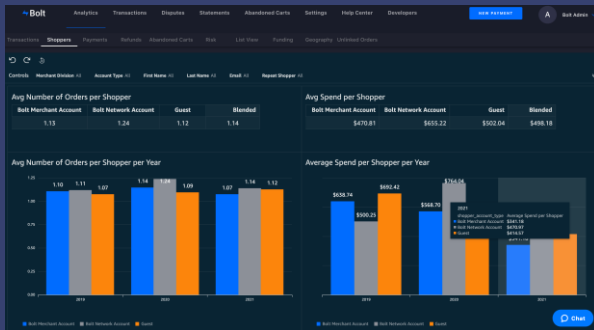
Bolt Analytics Transactions Disputes Statements Abandoned Carts Settings Help Center Developers NEW PAYMENT A Bolt Admin

Transactions Shoppers Payments Refunds Abandoned Carts Risk List View Funding Geography Unified Orders

Controls Merchant Division Account Type First Name Last Name Email Repeat Shopper

Avg Number of Orders per Shopper

| Bolt Merchant Account | Bolt Network Account | Guest | Blended |
|---|---|---|---|
| 1.13 | 1.24 | 1.12 | 1.14 |

Avg Spend per Shopper

| Bolt Merchant Account | Bolt Network Account | Guest | Blended |
|---|---|---|---|
| $470.81 | $655.22 | $502.04 | $498.18 |

Avg Number of Orders per Shopper per Year

1.25 1.2 1.15 1.1 1.05 1 0.95 0.9 0.85

1.10 1.11 1.07 1.14 1.24 1.09 1.07 1.11 1.12

2019 2020 2021

Bolt Merchant Account Bolt Network Account Guest

Average Spend per Shopper per Year

$638.74 $500.25 $692.42 $568.70 $764.94

2021
shopper_account_type Average Spend per Shopper
Bolt Merchant Account $341.18
Bolt Network Account $470.97
Guest $414.57

2019 2020 2021

Bolt Merchant Account Bolt Network Account Guest

Chat